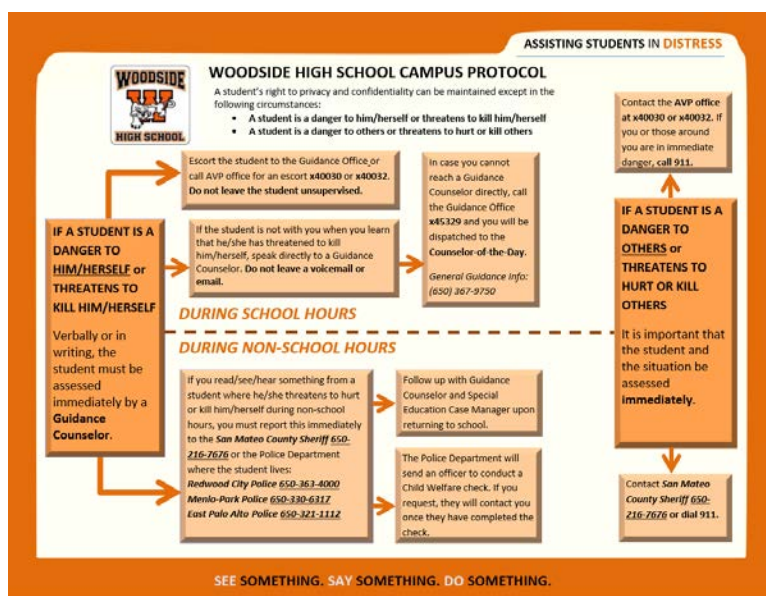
ASSISTING STUDENTS IN DISTRESS

WOODSIDE HIGH SCHOOL

WOODSIDE HIGH SCHOOL CAMPUS PROTOCOL

A student's right to privacy and confidentiality can be maintained except in the following circumstances:
• A student is a danger to him/herself or threatens to kill him/herself
• A student is a danger to others or threatens to hurt or kill others

Contact the AVP office at x40030 or x40032. If you or those around you are in immediate danger, call 911.

IF A STUDENT IS A DANGER TO HIM/HERSELF or THREATENS TO KILL HIM/HERSELF

Verbally or in writing, the student must be assessed immediately by a Guidance Counselor.

Escort the student to the Guidance Office or call AVP office for an escort x40030 or x40032. Do not leave the student unsupervised.

If the student is not with you when you learn that he/she has threatened to kill him/herself, speak directly to a Guidance Counselor. Do not leave a voicemail or email.

In case you cannot reach a Guidance Counselor directly, call the Guidance Office x45329 and you will be dispatched to the Counselor-of-the-Day.

General Guidance Info: (650) 367-9750

IF A STUDENT IS A DANGER TO OTHERS or THREATENS TO HURT OR KILL OTHERS

It is important that the student and the situation be assessed immediately.

DURING SCHOOL HOURS

DURING NON-SCHOOL HOURS

If you read/see/hear something from a student where he/she threatens to hurt or kill him/herself during non-school hours, you must report this immediately to the San Mateo County Sheriff 650-216-7676 or the Police Department where the student lives:
Redwood City Police 650-363-4000
Menlo-Park Police 650-330-6317
East Palo Alto Police 650-321-1112

Follow up with Guidance Counselor and Special Education Case Manager upon returning to school.

The Police Department will send an officer to conduct a Child Welfare check. If you request, they will contact you once they have completed the check.

Contact San Mateo County Sheriff 650-216-7676 or dial 911.

SEE SOMETHING. SAY SOMETHING. DO SOMETHING.